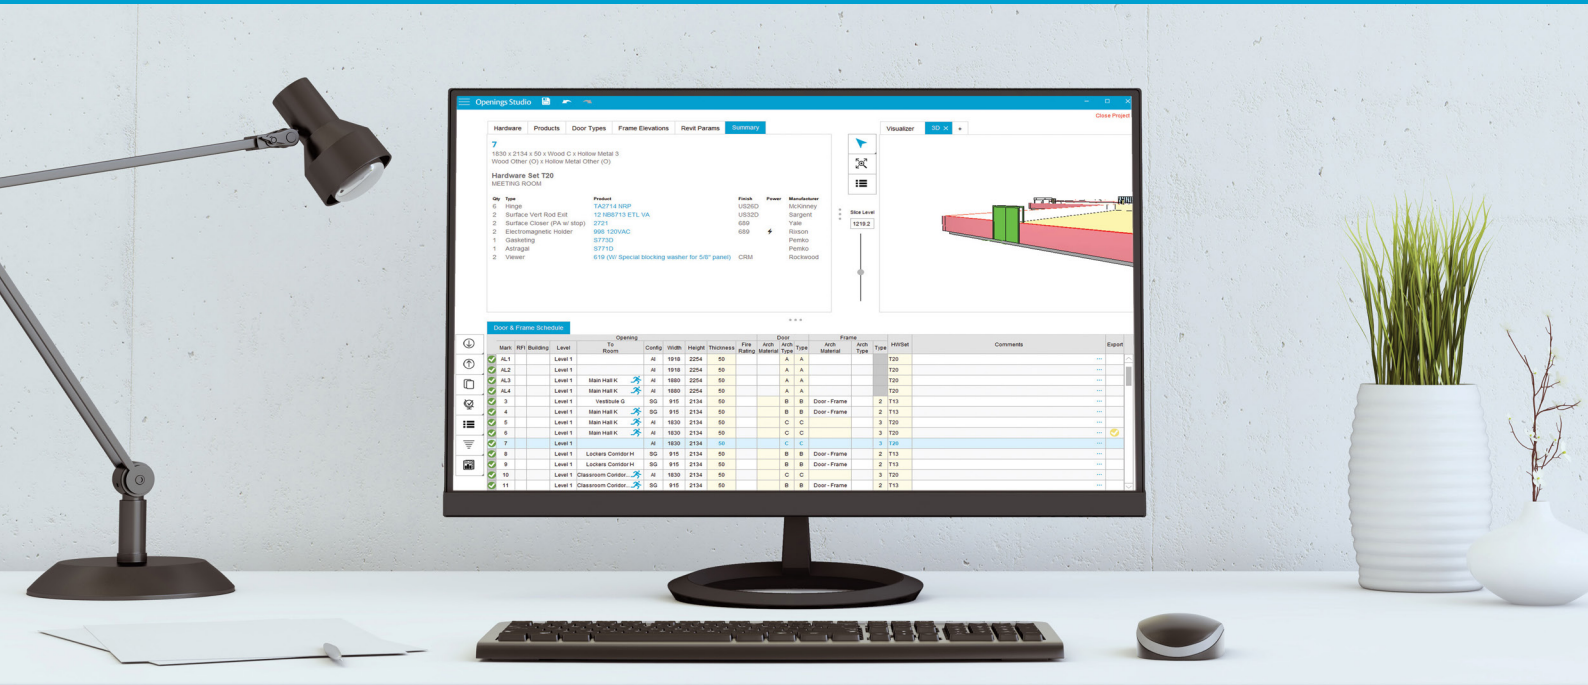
Openings Studio

Close Project

Hardware | Products | Door Types | Frame Elevations | Revit Params | Summary

7
1830 x 2134 x 50 x Wood C x Hollow Metal 3
Wood Other (O) x Hollow Metal Other (O)

Hardware Set T20
MEETING ROOM

| Qty | Type | Product | Finish | Power | Manufacturer |
|---|---|---|---|---|---|
| 6 | Hinge | TA2714 NRP | US26D | | McKinney |
| 2 | Surface Vert Rod Exit | 12 NB8713 ETL VA | US32D | | Sargent |
| 2 | Surface Closer (PA w/ stop) | 2721 | 689 | | Yale |
| 2 | Electromagnetic Holder | 998 120VAC | 689 | ⚡ | Rixson |
| 1 | Gasketing | S773D | | | Pemko |
| 1 | Astragal | S771D | | | Pemko |
| 2 | Viewer | 619 (W/ Special blocking washer for 5/8" panel) | CRM | | Rockwood |

Visualizer | 3D × | +

Slice Level
1219.2

Door & Frame Schedule

| Mark | RFI | Building | Level | Opening To Room | Config | Width | Height | Thickness | Fire Rating | Door Arch Material | Door Arch Type | Door Type | Frame Arch Material | Frame Arch Type | Frame Type | HWSet | Comments | Export |
|---|---|---|---|---|---|---|---|---|---|---|---|---|---|---|---|---|---|---|
| AL1 | | | Level 1 | | AI | 1918 | 2254 | 50 | | | A | A | | | | T20 | | |
| AL2 | | | Level 1 | | AI | 1918 | 2254 | 50 | | | A | A | | | | T20 | | |
| AL3 | | | Level 1 | Main Hall K | AI | 1880 | 2254 | 50 | | | A | A | | | | T20 | | |
| AL4 | | | Level 1 | Main Hall K | AI | 1880 | 2254 | 50 | | | A | A | | | | T20 | | |
| 3 | | | Level 1 | Vestibule G | SG | 915 | 2134 | 50 | | | B | B | Door - Frame | | 2 | T13 | | |
| 4 | | | Level 1 | Main Hall K | SG | 915 | 2134 | 50 | | | B | B | Door - Frame | | 2 | T13 | | |
| 5 | | | Level 1 | Main Hall K | AI | 1830 | 2134 | 50 | | | C | C | | | 3 | T20 | | |
| 6 | | | Level 1 | Main Hall K | AI | 1830 | 2134 | 50 | | | C | C | | | 3 | T20 | | |
| 7 | | | Level 1 | | AI | 1830 | 2134 | 50 | | | C | C | | | 3 | T20 | | |
| 8 | | | Level 1 | Lockers Corridor H | SG | 915 | 2134 | 50 | | | B | B | Door - Frame | | 2 | T13 | | |
| 9 | | | Level 1 | Lockers Corridor H | SG | 915 | 2134 | 50 | | | B | B | Door - Frame | | 2 | T13 | | |
| 10 | | | Level 1 | Classroom Corridor... | AI | 1830 | 2134 | 50 | | | C | C | | | 3 | T20 | | |
| 11 | | | Level 1 | Classroom Corridor... | SG | 915 | 2134 | 50 | | | B | B | Door - Frame | | 2 | T13 | | |